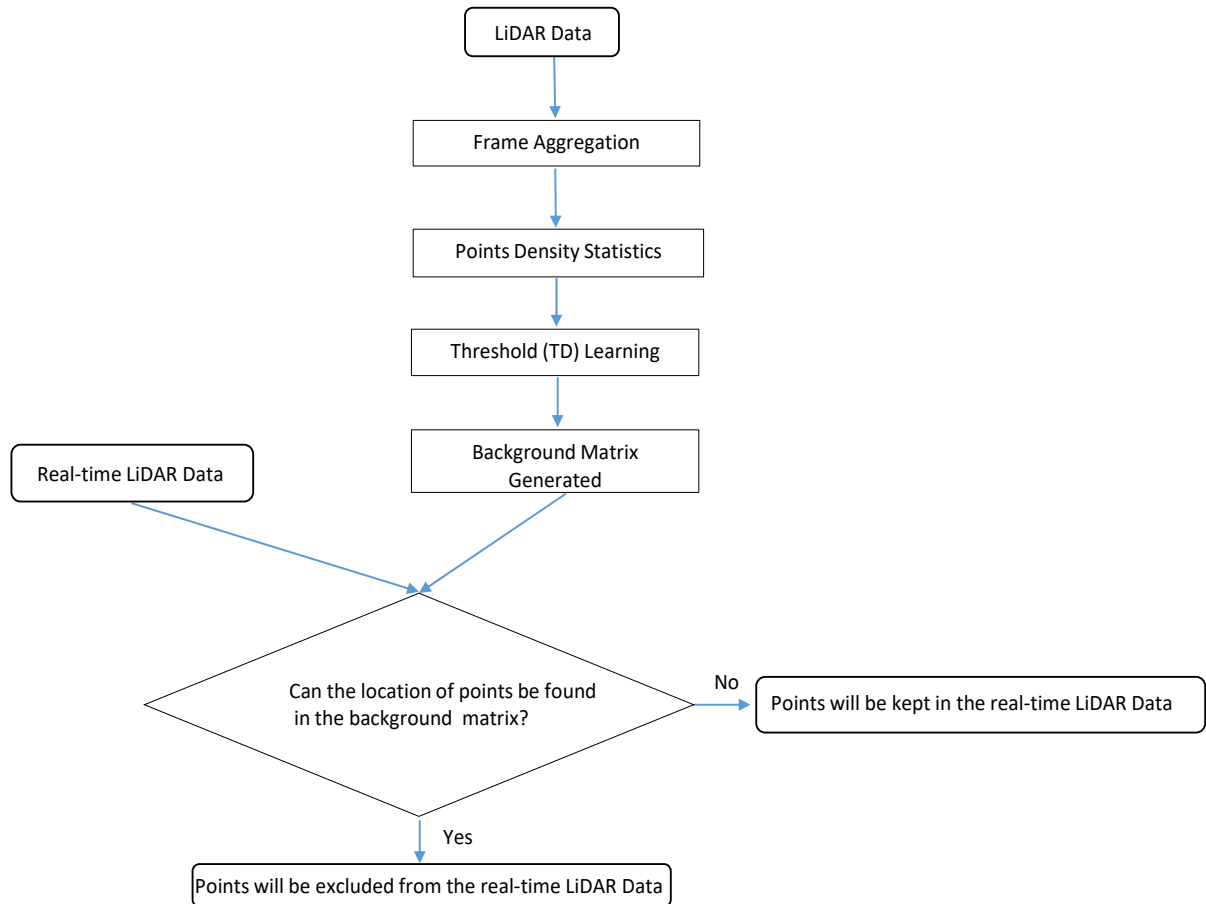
LiDAR Data

Frame Aggregation

Points Density Statistics

Threshold (TD) Learning

Background Matrix Generated

Real-time LiDAR Data

Can the location of points be found in the background matrix?

No

Points will be kept in the real-time LiDAR Data

Yes

Points will be excluded from the real-time LiDAR Data